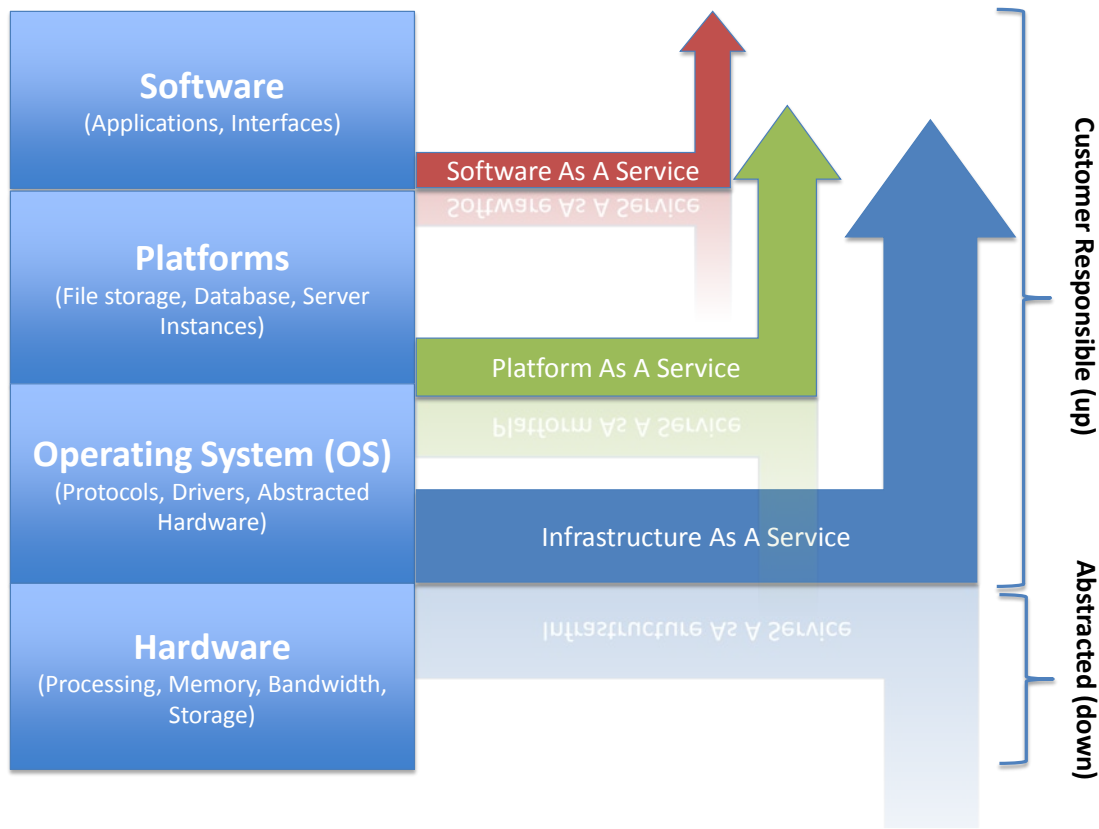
Software
(Applications, Interfaces)

Platforms
(File storage, Database, Server Instances)

Operating System (OS)
(Protocols, Drivers, Abstracted Hardware)

Hardware
(Processing, Memory, Bandwidth, Storage)

Software As A Service

Platform As A Service

Infrastructure As A Service

Customer Responsible (up)

Abstracted (down)